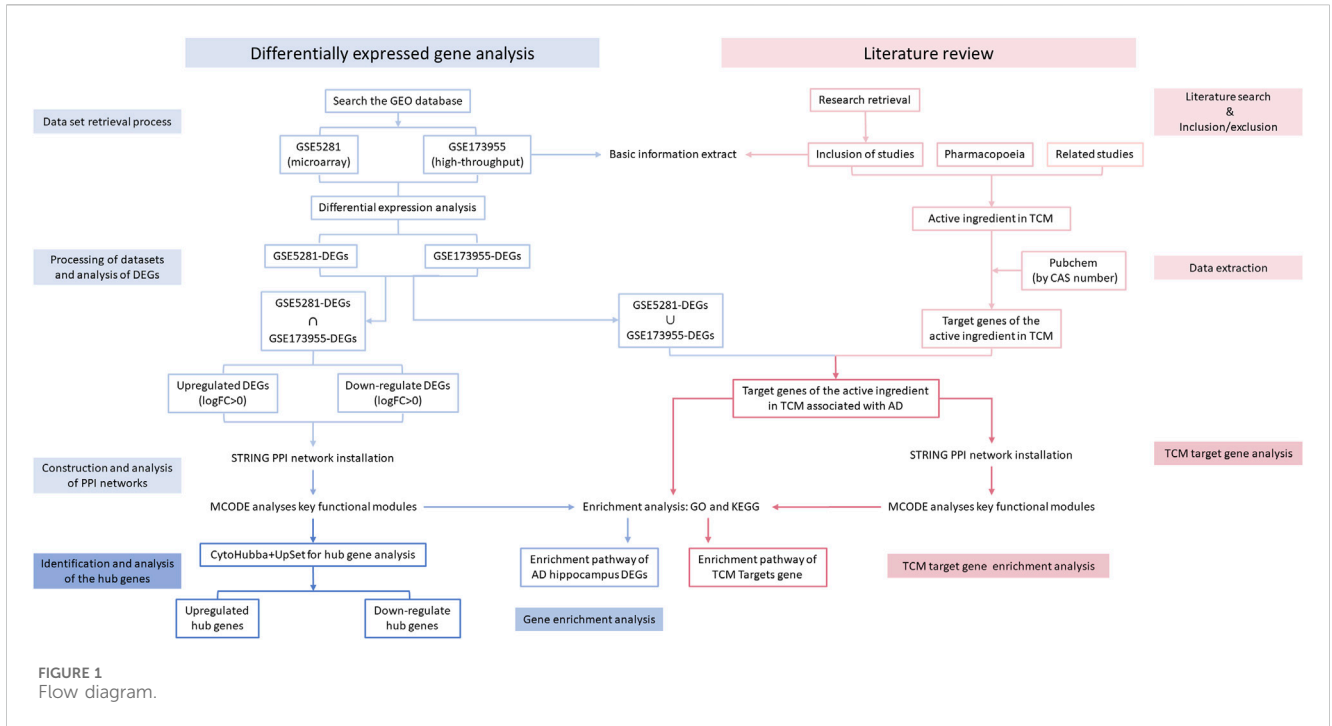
Differentially expressed gene analysis

Literature review

Data set retrieval process

Search the GEO database

GSE5281 (microarray)

GSE173955 (high-throughput)

Basic information extract

Research retrieval

Literature search & Inclusion/exclusion

Inclusion of studies

Pharmacopoeia

Related studies

Differential expression analysis

Active ingredient in TCM

Processing of datasets and analysis of DEGs

GSE5281-DEGs

GSE173955-DEGs

Pubchem (by CAS number)

Data extraction

GSE5281-DEGs ∩ GSE173955-DEGs

GSE5281-DEGs ∪ GSE173955-DEGs

Target genes of the active ingredient in TCM

Upregulated DEGs (logFC>0)

Down-regulate DEGs (logFC>0)

Target genes of the active ingredient in TCM associated with AD

Construction and analysis of PPI networks

STRING PPI network installation

STRING PPI network installation

TCM target gene analysis

MCODE analyses key functional modules

Enrichment analysis: GO and KEGG

MCODE analyses key functional modules

Identification and analysis of the hub genes

CytoHubba+UpSet for hub gene analysis

Enrichment pathway of AD hippocampus DEGs

Enrichment pathway of TCM Targets gene

TCM target gene enrichment analysis

Upregulated hub genes

Down-regulate hub genes

Gene enrichment analysis

FIGURE 1
Flow diagram.